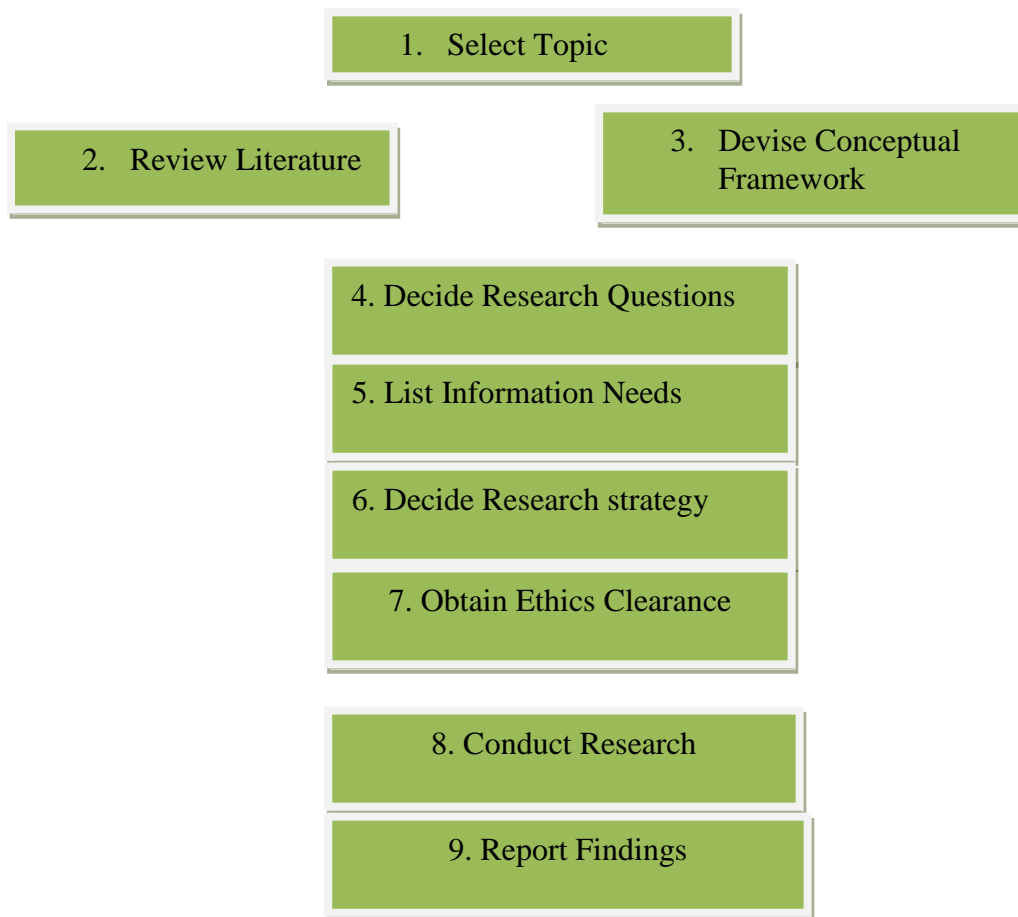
1. Select Topic

2. Review Literature

3. Devise Conceptual Framework

4. Decide Research Questions

5. List Information Needs

6. Decide Research strategy

7. Obtain Ethics Clearance

8. Conduct Research

9. Report Findings